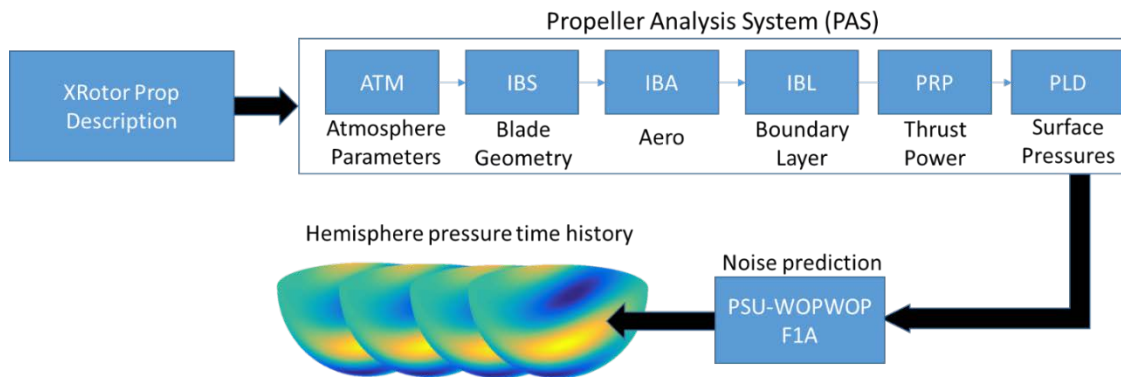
XRotor Prop Description

Propeller Analysis System (PAS)

ATM
Atmosphere Parameters

IBS
Blade Geometry

IBA
Aero

IBL
Boundary Layer

PRP
Thrust Power

PLD
Surface Pressures

Hemisphere pressure time history

Noise prediction

PSU-WOPWOP F1A